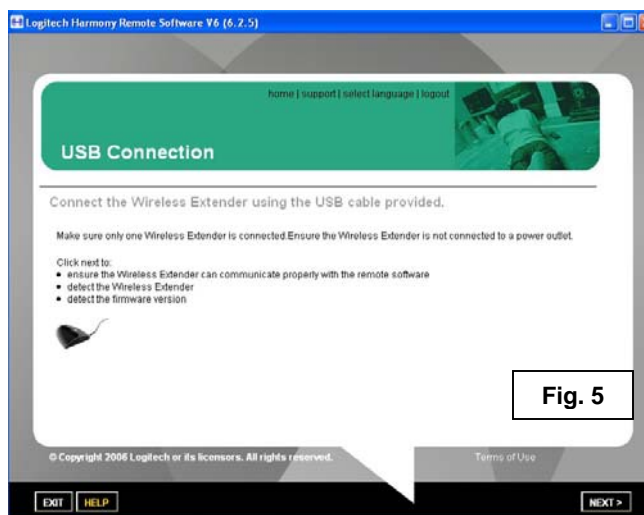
Logitech Harmony Remote Software V6 (6.2.5)

home | support | select language | logout

USB Connection

Connect the Wireless Extender using the USB cable provided.

Make sure only one Wireless Extender is connected.Ensure the Wireless Extender is not connected to a power outlet.

Click next to:
- ensure the Wireless Extender can communicate properly with the remote software
- detect the Wireless Extender
- detect the firmware version

Fig. 5

© Copyright 2006 Logitech or its licensors. All rights reserved.

Terms of Use

EXIT HELP

NEXT >